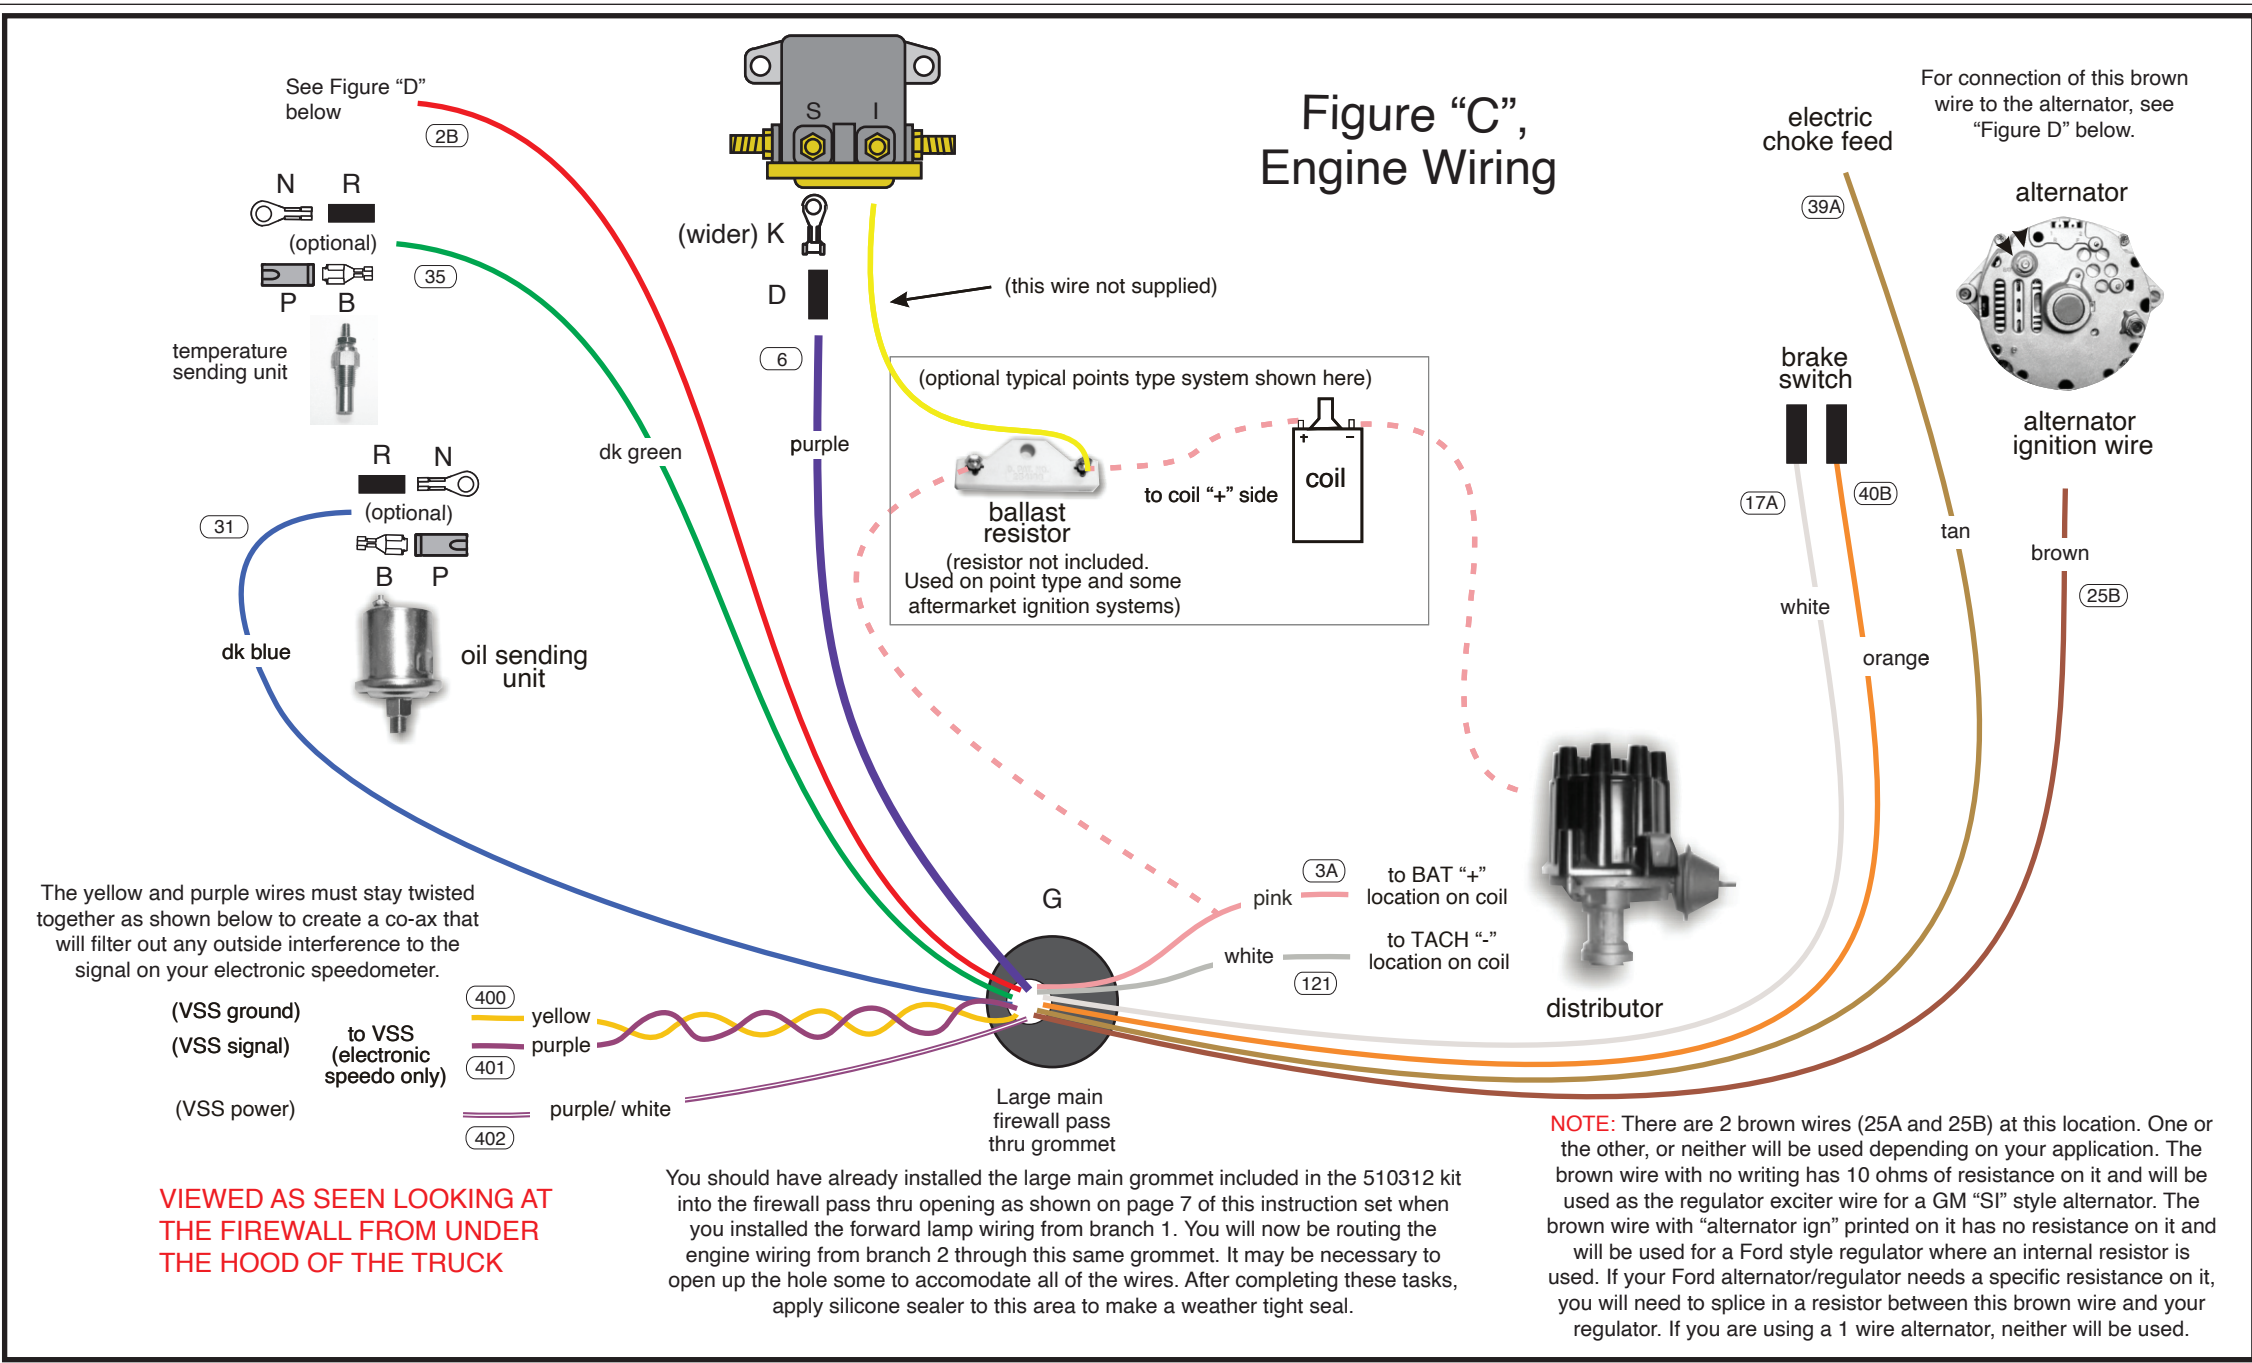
Figure “C”,
Engine Wiring

See Figure “D” below
2B

N R
(optional)
35
P B
temperature sending unit

S I
(wider) K
D
6
purple
(this wire not supplied)

(optional typical points type system shown here)
ballast resistor
to coil “+” side
coil
(resistor not included. Used on point type and some aftermarket ignition systems)

dk green

R N
(optional)
31
B P
dk blue
oil sending unit

electric choke feed
39A
For connection of this brown wire to the alternator, see “Figure D” below.
alternator
alternator ignition wire
brake switch
17A
40B
white
orange
tan
brown
25B

distributor

G
3A
pink
to BAT “+” location on coil
white
to TACH “-” location on coil
121

The yellow and purple wires must stay twisted together as shown below to create a co-ax that will filter out any outside interference to the signal on your electronic speedometer.

(VSS ground)
(VSS signal)
to VSS (electronic speedo only)
400
yellow
purple
401
(VSS power)
purple/ white
402

Large main firewall pass thru grommet

VIEWED AS SEEN LOOKING AT THE FIREWALL FROM UNDER THE HOOD OF THE TRUCK

You should have already installed the large main grommet included in the 510312 kit into the firewall pass thru opening as shown on page 7 of this instruction set when you installed the forward lamp wiring from branch 1. You will now be routing the engine wiring from branch 2 through this same grommet. It may be necessary to open up the hole some to accomodate all of the wires. After completing these tasks, apply silicone sealer to this area to make a weather tight seal.

NOTE: There are 2 brown wires (25A and 25B) at this location. One or the other, or neither will be used depending on your application. The brown wire with no writing has 10 ohms of resistance on it and will be used as the regulator exciter wire for a GM “SI” style alternator. The brown wire with “alternator ign” printed on it has no resistance on it and will be used for a Ford style regulator where an internal resistor is used. If your Ford alternator/regulator needs a specific resistance on it, you will need to splice in a resistor between this brown wire and your regulator. If you are using a 1 wire alternator, neither will be used.